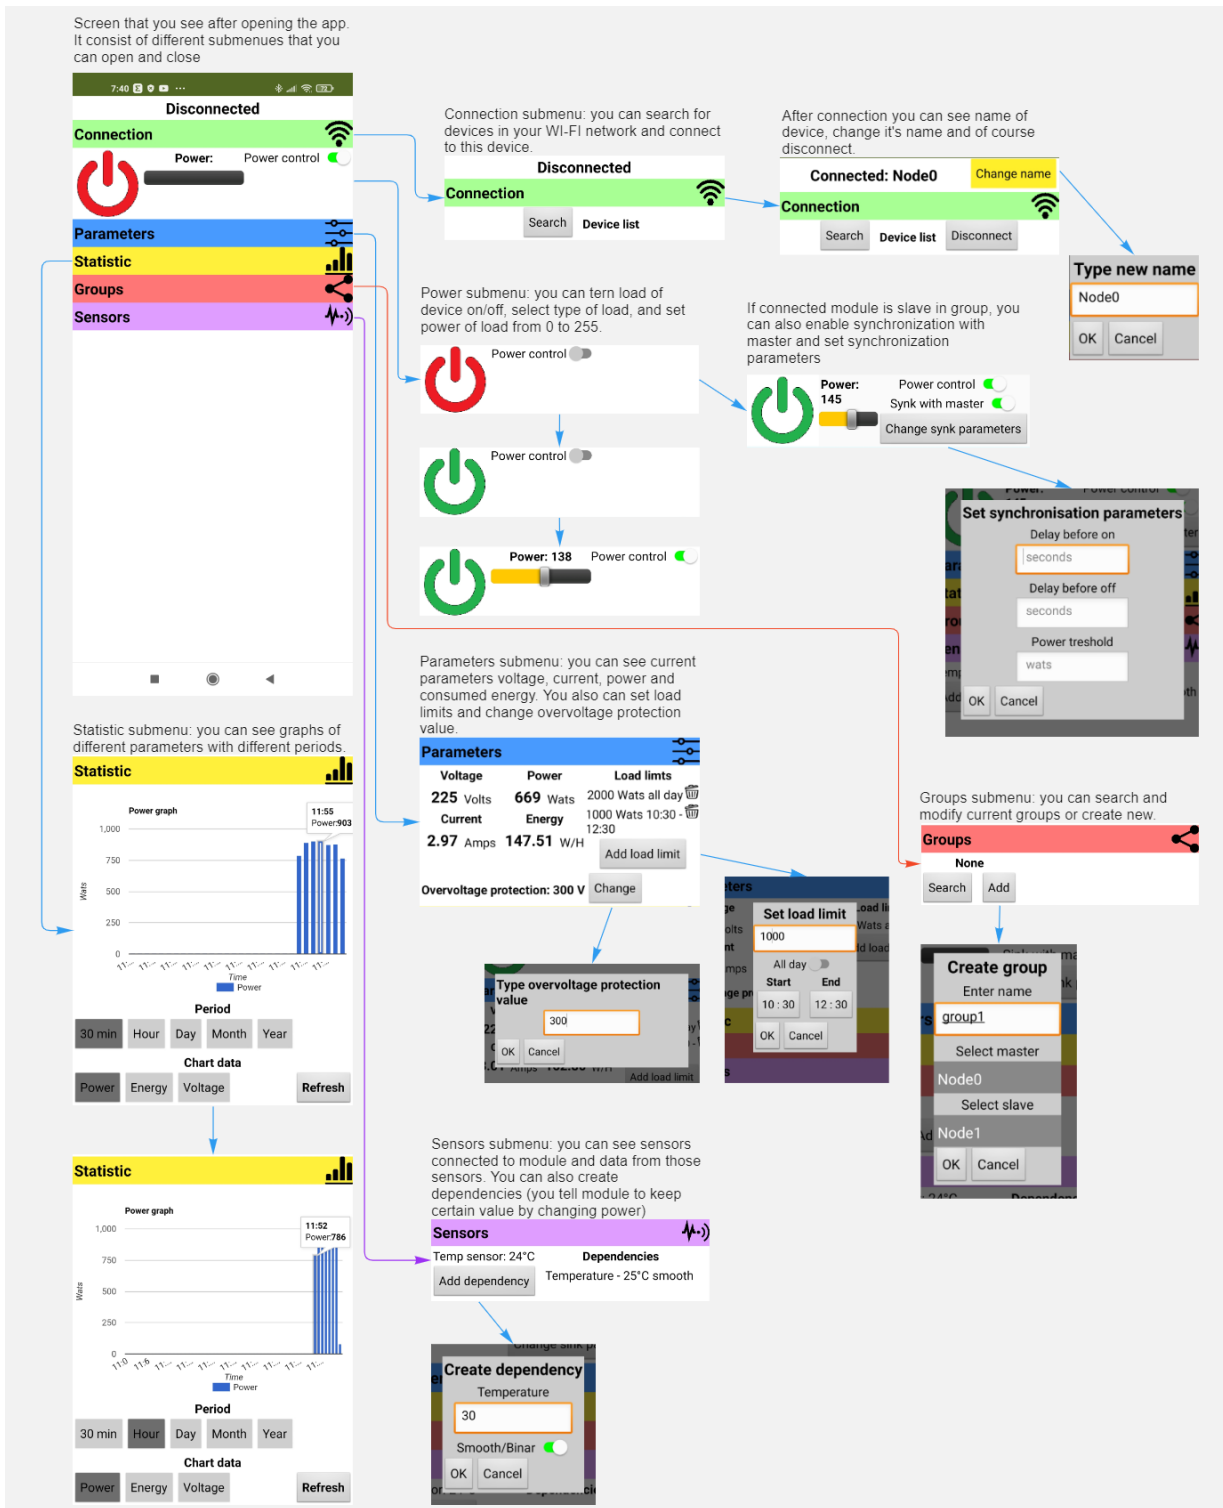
Screen that you see after opening the app. It consist of different submenues that you can open and close

7:40

Disconnected

Connection

Power:

Power control

Parameters

Statistic

Groups

Sensors

Connection submenu: you can search for devices in your WI-FI network and connect to this device.

Disconnected

Connection

Search

Device list

After connection you can see name of device, change it's name and of course disconnect.

Connected: Node0

Change name

Connection

Search

Device list

Disconnect

Type new name

Node0

OK

Cancel

Power submenu: you can tern load of device on/off, select type of load, and set power of load from 0 to 255.

Power control

Power control

Power: 138

Power control

If connected module is slave in group, you can also enable synchronization with master and set synchronisation parameters

Power: 145

Power control

Synk with master

Change synk parameters

Set synchronisation parameters

Delay before on

seconds

Delay before off

seconds

Power treshold

wats

OK

Cancel

Parameters submenu: you can see current parameters voltage, current, power and consumed energy. You also can set load limits and change overvoltage protection value.

Parameters

Voltage

Power

Load limts

225 Volts

669 Wats

2000 Wats all day

Current

Energy

1000 Wats 10:30 - 12:30

2.97 Amps

147.51 W/H

Add load limit

Overvoltage protection: 300 V

Change

Type overvoltage protection value

300

OK

Cancel

Add load limit

Set load limit

1000

All day

Start

End

10 : 30

12 : 30

OK

Cancel

Groups submenu: you can search and modify current groups or create new.

Groups

None

Search

Add

Create group

Enter name

group1

Select master

Node0

Select slave

Node1

OK

Cancel

Statistic submenu: you can see graphs of different parameters with different periods.

Statistic

Power graph

11:55
Power:903

1,000

750

500

250

0

Wats

Time

Power

Period

30 min

Hour

Day

Month

Year

Chart data

Power

Energy

Voltage

Refresh

Statistic

Power graph

11:52
Power:786

1,000

750

500

250

0

Wats

Time

Power

Period

30 min

Hour

Day

Month

Year

Chart data

Power

Energy

Voltage

Refresh

Sensors submenu: you can see sensors connected to module and data from those sensors. You can also create dependencies (you tell module to keep certain value by changing power)

Sensors

Temp sensor: 24°C

Dependencies

Add dependency

Temperature - 25°C smooth

Create dependency

Temperature

30

Smooth/Binar

OK

Cancel